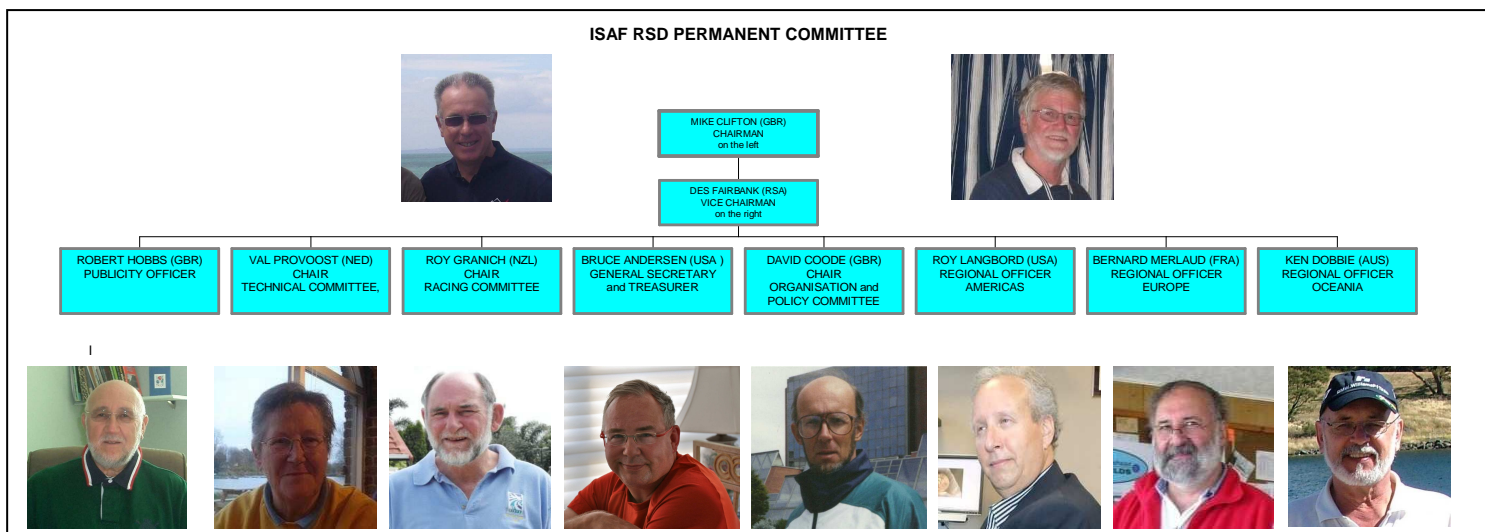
ISAF RSD PERMANENT COMMITTEE

MIKE CLIFTON (GBR)
CHAIRMAN
on the left

DES FAIRBANK (RSA)
VICE CHAIRMAN
on the right

ROBERT HOBBS (GBR)
PUBLICITY OFFICER

VAL PROVOOST (NED)
CHAIR
TECHNICAL COMMITTEE,

ROY GRANICH (NZL)
CHAIR
RACING COMMITTEE

BRUCE ANDERSEN (USA )
GENERAL SECRETARY
and TREASURER

DAVID COODE (GBR)
CHAIR
ORGANISATION and
POLICY COMMITTEE

ROY LANGBORD (USA)
REGIONAL OFFICER
AMERICAS

BERNARD MERLAUD (FRA)
REGIONAL OFFICER
EUROPE

KEN DOBBIE (AUS)
REGIONAL OFFICER
OCEANIA